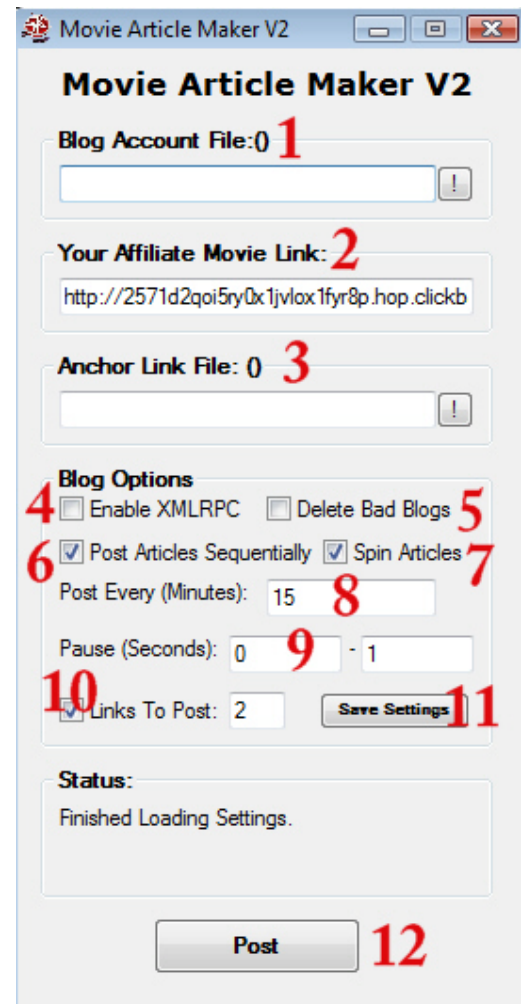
Movie Article Maker V2

Movie Article Maker V2

Blog Account File:() 1

!

Your Affiliate Movie Link: 2

http://2571d2qoi5ry0x1jvlox1fyr8p.hop.clickb

Anchor Link File: () 3

!

Blog Options

4 Enable XMLRPC Delete Bad Blogs 5

6 Post Articles Sequentially Spin Articles 7

Post Every (Minutes): 15 8

Pause (Seconds): 0 9 - 1

10 Links To Post: 2 Save Settings 11

Status:

Finished Loading Settings.

Post 12